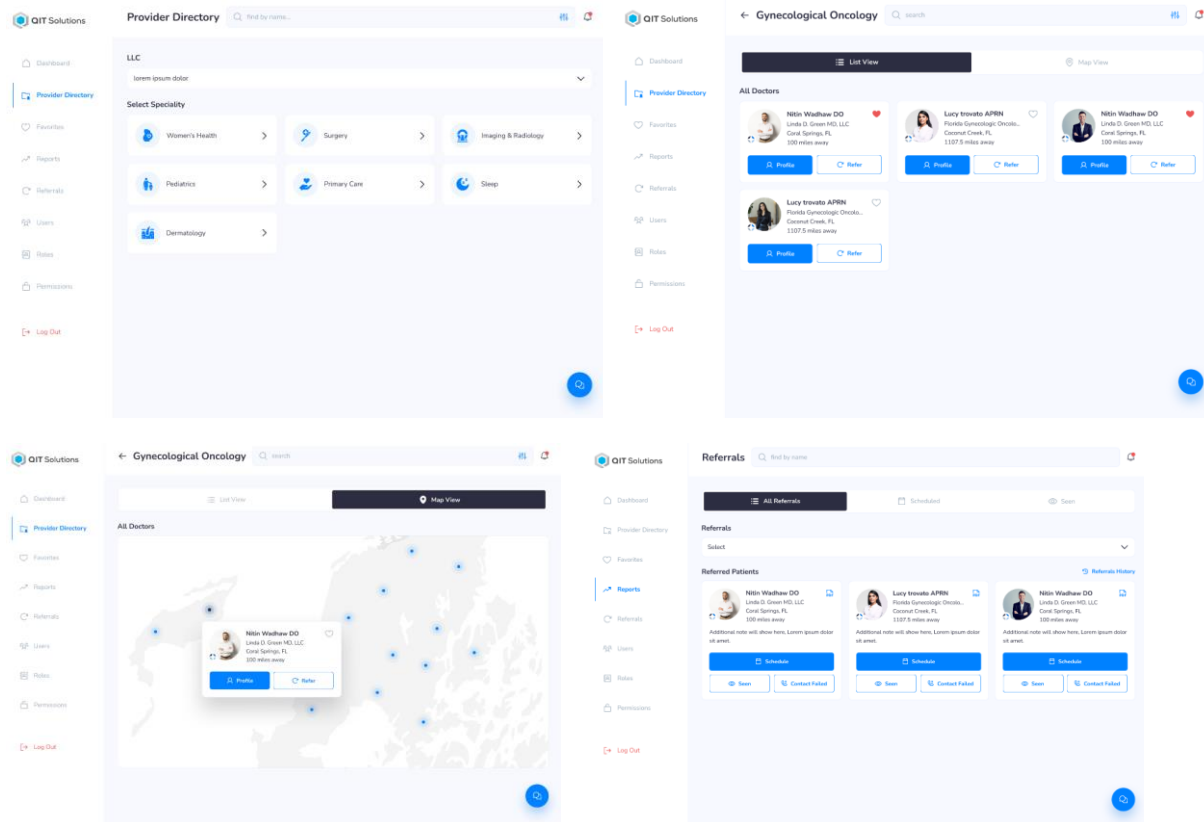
QIT Solutions

Dashboard
Provider Directory
Favorites
Reports
Referrals
Users
Roles
Permissions

Log Out

Provider Directory
Find by name...

LLC
lorem ipsum dolor

Select Speciality
Women's Health
Surgery
Imaging & Radiology
Pediatrics
Primary Care
Sleep
Dermatology

QIT Solutions

Dashboard
Provider Directory
Favorites
Reports
Referrals
Users
Roles
Permissions

Log Out

Gynecological Oncology
search

List View
Map View

All Doctors
Nitin Wadhaw DO
Linda D. Green MD, LLC
Coral Springs, FL
100 miles away
Profile
Refer

Lucy trovato APRN
Florida Gynecologic Oncolo...
Coconut Creek, FL
1107.5 miles away
Profile
Refer

Nitin Wadhaw DO
Linda D. Green MD, LLC
Coral Springs, FL
100 miles away
Profile
Refer

Lucy trovato APRN
Florida Gynecologic Oncolo...
Coconut Creek, FL
1107.5 miles away
Profile
Refer

QIT Solutions

Dashboard
Provider Directory
Favorites
Reports
Referrals
Users
Roles
Permissions

Log Out

Gynecological Oncology
search

List View
Map View

All Doctors
Nitin Wadhaw DO
Linda D. Green MD, LLC
Coral Springs, FL
100 miles away
Profile
Refer

QIT Solutions

Dashboard
Provider Directory
Favorites
Reports
Referrals
Users
Roles
Permissions

Log Out

Referrals
find by name

All Referrals
Scheduled
Seen

Referrals
Select

Referred Patients
Referrals History

Nitin Wadhaw DO
Linda D. Green MD, LLC
Coral Springs, FL
100 miles away
Additional note will show here. Lorem ipsum dolor sit amet.
Schedule
Seen
Contact Failed

Lucy trovato APRN
Florida Gynecologic Oncolo...
Coconut Creek, FL
1107.5 miles away
Additional note will show here. Lorem ipsum dolor sit amet.
Schedule
Seen
Contact Failed

Nitin Wadhaw DO
Linda D. Green MD, LLC
Coral Springs, FL
100 miles away
Additional note will show here. Lorem ipsum dolor sit amet.
Schedule
Seen
Contact Failed